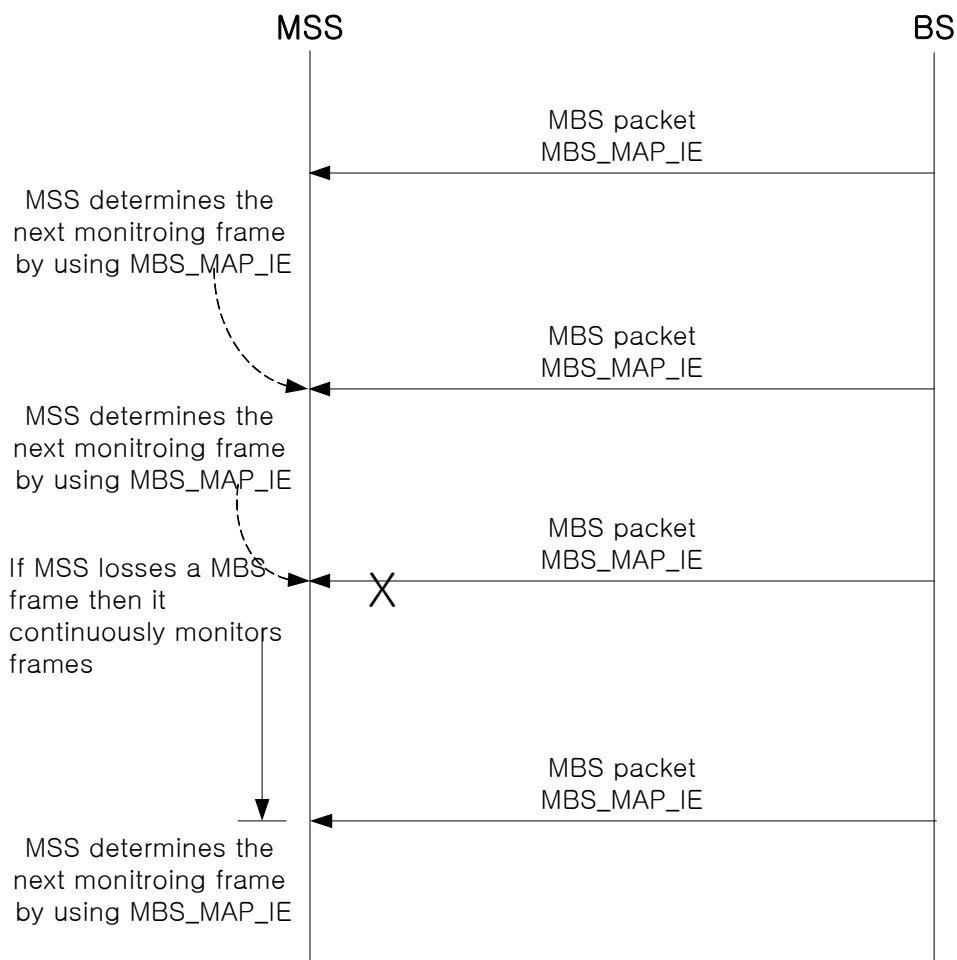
MSS

BS

MBS packet
MBS_MAP_IE

MSS determines the next monitroing frame by using MBS_MAP_IE

MBS packet
MBS_MAP_IE

MSS determines the next monitroing frame by using MBS_MAP_IE

MBS packet
MBS_MAP_IE

If MSS losses a MBS frame then it continuously monitors frames

X

MBS packet
MBS_MAP_IE

MSS determines the next monitroing frame by using MBS_MAP_IE